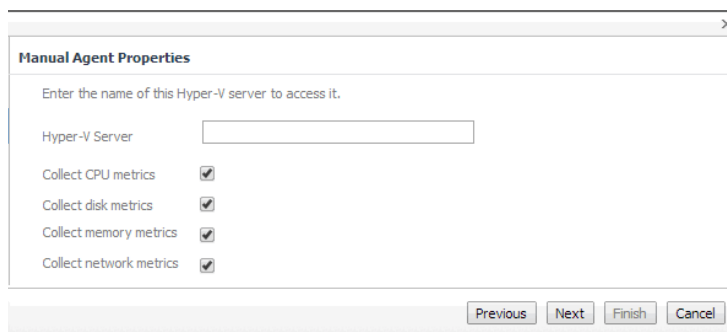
×

Manual Agent Properties

Enter the name of this Hyper-V server to access it.

Hyper-V Server

Collect CPU metrics

Collect disk metrics

Collect memory metrics

Collect network metrics

Previous Next Finish Cancel